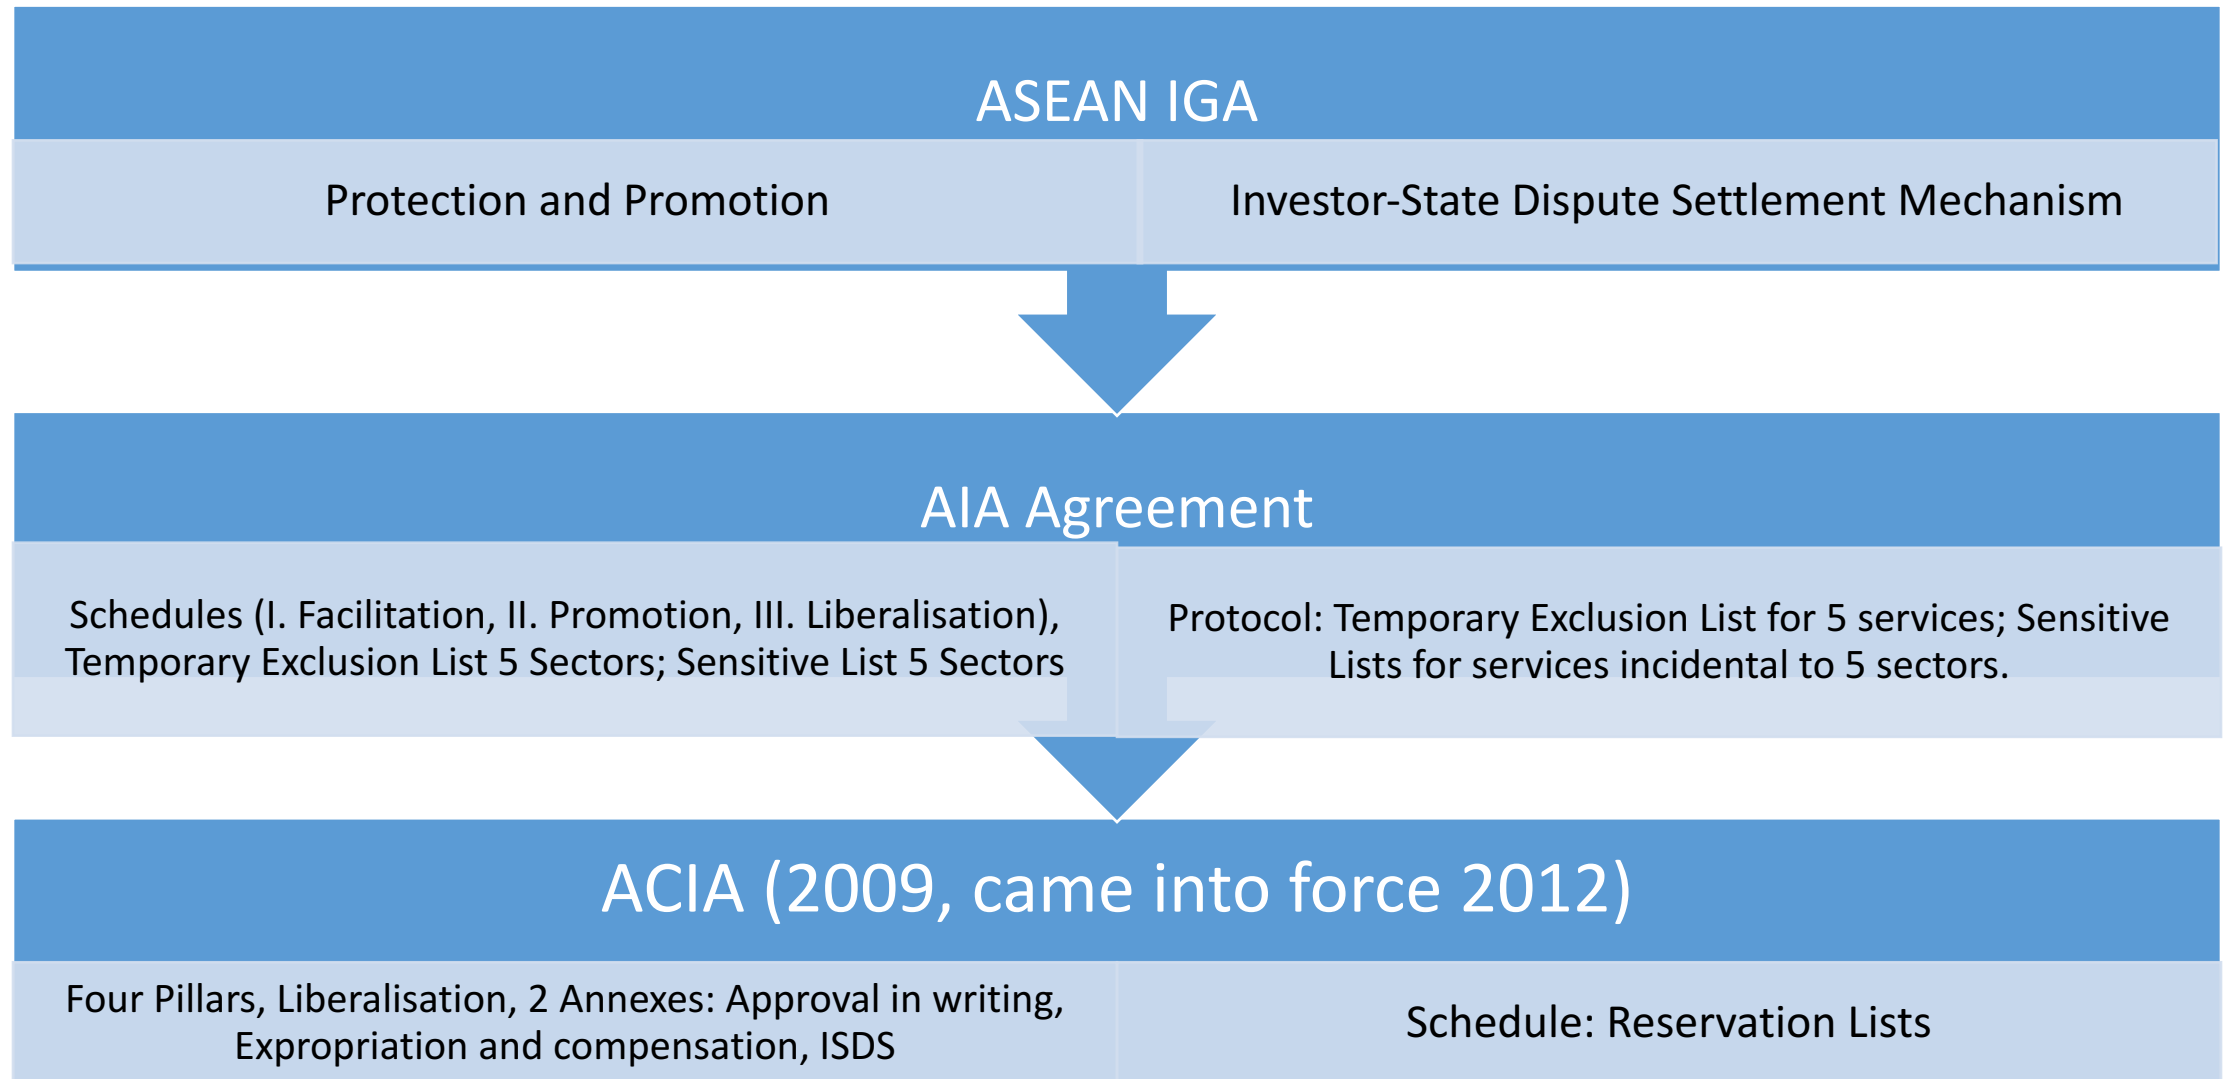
ASEAN IGA

Protection and Promotion

Investor-State Dispute Settlement Mechanism

AIA Agreement

Schedules (I. Facilitation, II. Promotion, III. Liberalisation), Temporary Exclusion List 5 Sectors; Sensitive List 5 Sectors

Protocol: Temporary Exclusion List for 5 services; Sensitive Lists for services incidental to 5 sectors.

ACIA (2009, came into force 2012)

Four Pillars, Liberalisation, 2 Annexes: Approval in writing, Expropriation and compensation, ISDS

Schedule: Reservation Lists